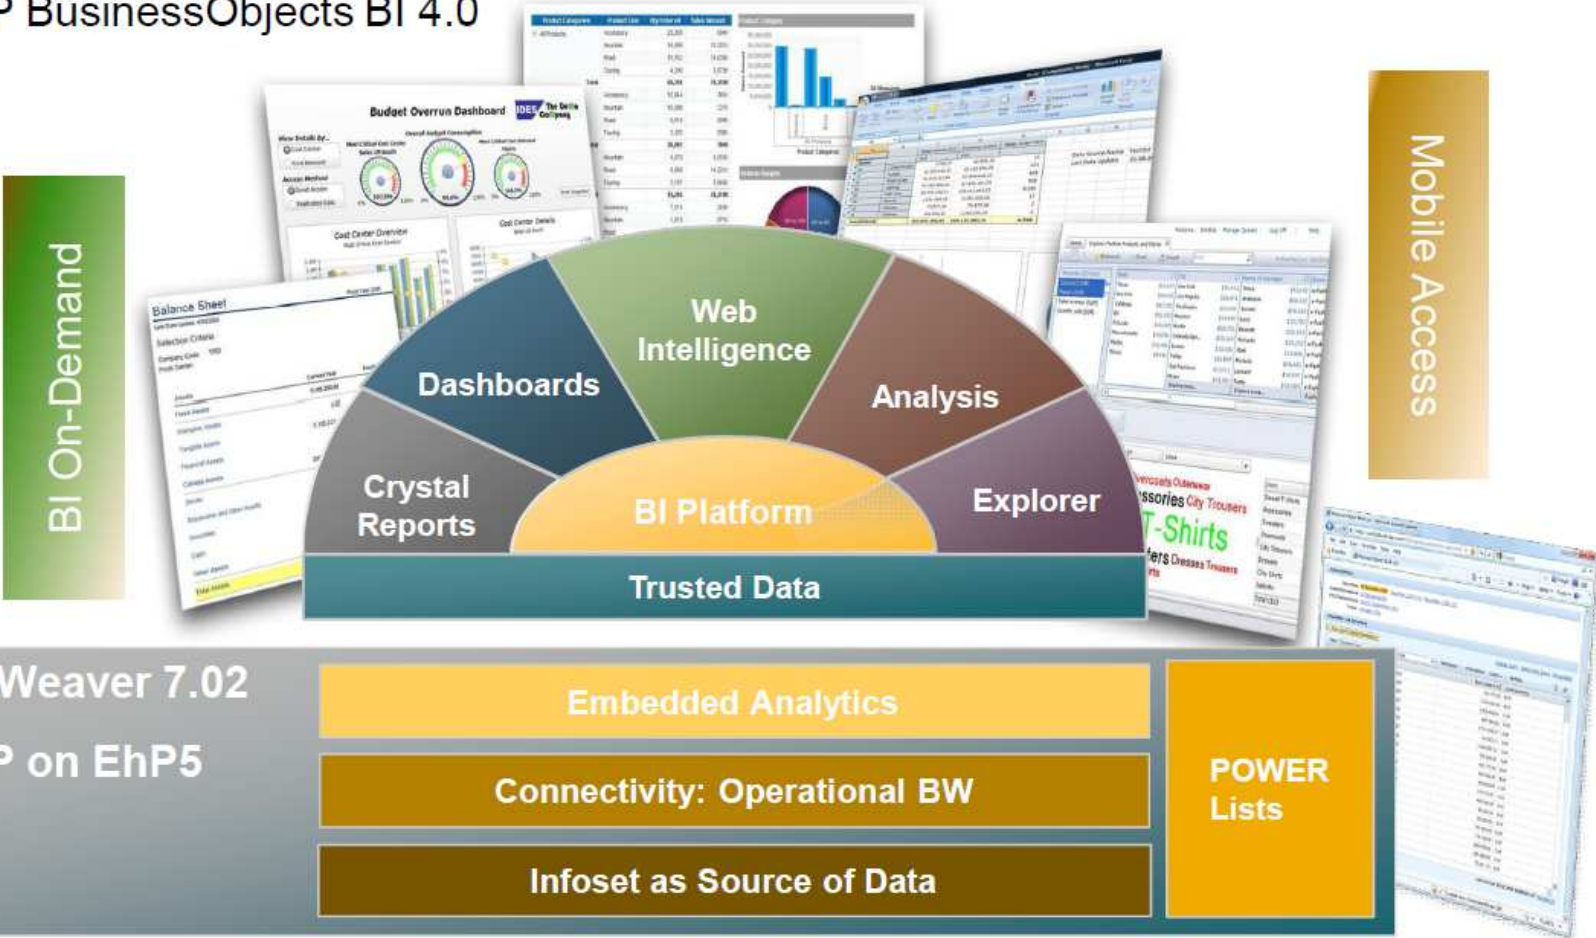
P BusinessObjects BI 4.0

BI On-Demand

Mobile Access

Budget Overrun Dashboard

Balance Sheet

Web Intelligence

Dashboards

Analysis

Crystal Reports

BI Platform

Explorer

Trusted Data

T-Shirts

Weaver 7.02

P on EhP5

Embedded Analytics

Connectivity: Operational BW

Infoset as Source of Data

POWER Lists